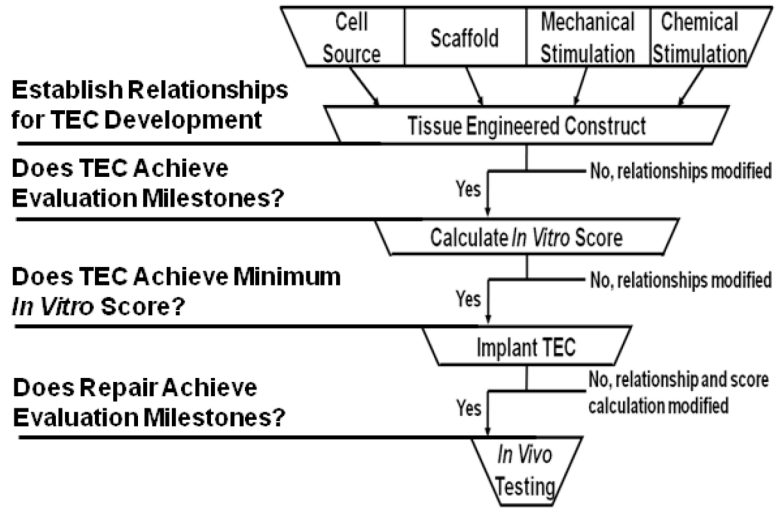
Cell Source

Scaffold

Mechanical Stimulation

Chemical Stimulation

Establish Relationships for TEC Development

Tissue Engineered Construct

Does TEC Achieve Evaluation Milestones?

No, relationships modified

Yes

Calculate *In Vitro* Score

Does TEC Achieve Minimum *In Vitro* Score?

No, relationships modified

Yes

Implant TEC

Does Repair Achieve Evaluation Milestones?

No, relationship and score calculation modified

Yes

*In Vivo* Testing